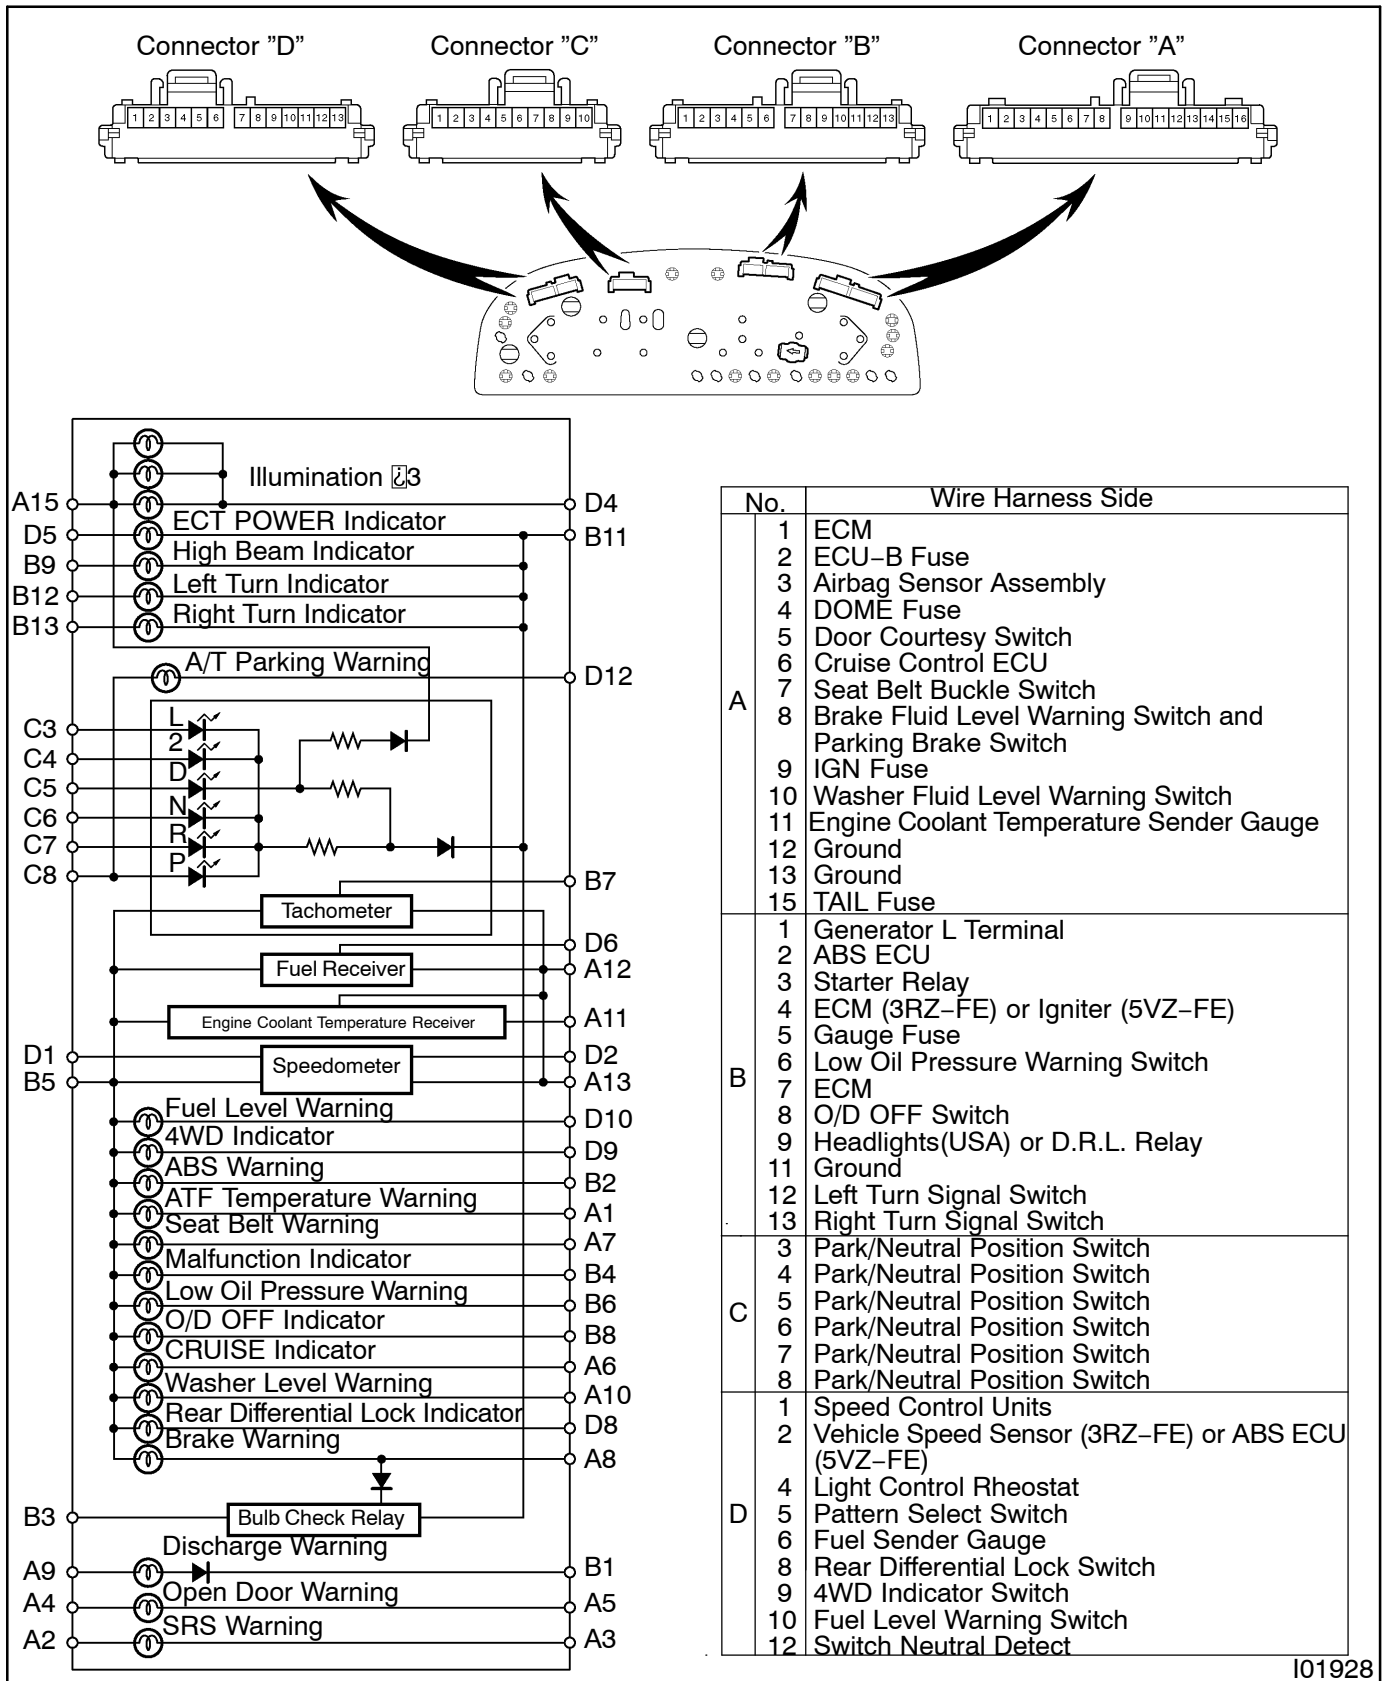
Connector "D"
1 2 3 4 5 6 7 8 9 10 11 12 13

Connector "C"
1 2 3 4 5 6 7 8 9 10

Connector "B"
1 2 3 4 5 6 7 8 9 10 11 12 13

Connector "A"
1 2 3 4 5 6 7 8 9 10 11 12 13 14 15 16

Illumination ¿3
A15 D4
D5 ECT POWER Indicator B11
B9 High Beam Indicator
B12 Left Turn Indicator
B13 Right Turn Indicator
A/T Parking Warning D12
C3 L
C4 2
C5 D
C6 N
C7 R
C8 P
B7
Tachometer
D6
Fuel Receiver A12
Engine Coolant Temperature Receiver A11
D1 Speedometer D2
B5 A13
Fuel Level Warning D10
4WD Indicator D9
ABS Warning B2
ATF Temperature Warning A1
Seat Belt Warning A7
Malfunction Indicator B4
Low Oil Pressure Warning B6
O/D OFF Indicator B8
CRUISE Indicator A6
Washer Level Warning A10
Rear Differential Lock Indicator D8
Brake Warning A8
B3 Bulb Check Relay
Discharge Warning
A9 B1
A4 Open Door Warning A5
A2 SRS Warning A3

| No. | | Wire Harness Side |
|---|---|---|
| A | 1 | ECM |
| | 2 | ECU−B Fuse |
| | 3 | Airbag Sensor Assembly |
| | 4 | DOME Fuse |
| | 5 | Door Courtesy Switch |
| | 6 | Cruise Control ECU |
| | 7 | Seat Belt Buckle Switch |
| | 8 | Brake Fluid Level Warning Switch and Parking Brake Switch |
| | 9 | IGN Fuse |
| | 10 | Washer Fluid Level Warning Switch |
| | 11 | Engine Coolant Temperature Sender Gauge |
| | 12 | Ground |
| | 13 | Ground |
| | 15 | TAIL Fuse |
| B | 1 | Generator L Terminal |
| | 2 | ABS ECU |
| | 3 | Starter Relay |
| | 4 | ECM (3RZ−FE) or Igniter (5VZ−FE) |
| | 5 | Gauge Fuse |
| | 6 | Low Oil Pressure Warning Switch |
| | 7 | ECM |
| | 8 | O/D OFF Switch |
| | 9 | Headlights(USA) or D.R.L. Relay |
| | 11 | Ground |
| | 12 | Left Turn Signal Switch |
| | 13 | Right Turn Signal Switch |
| C | 3 | Park/Neutral Position Switch |
| | 4 | Park/Neutral Position Switch |
| | 5 | Park/Neutral Position Switch |
| | 6 | Park/Neutral Position Switch |
| | 7 | Park/Neutral Position Switch |
| | 8 | Park/Neutral Position Switch |
| D | 1 | Speed Control Units |
| | 2 | Vehicle Speed Sensor (3RZ−FE) or ABS ECU (5VZ−FE) |
| | 4 | Light Control Rheostat |
| | 5 | Pattern Select Switch |
| | 6 | Fuel Sender Gauge |
| | 8 | Rear Differential Lock Switch |
| | 9 | 4WD Indicator Switch |
| | 10 | Fuel Level Warning Switch |
| | 12 | Switch Neutral Detect |

I01928